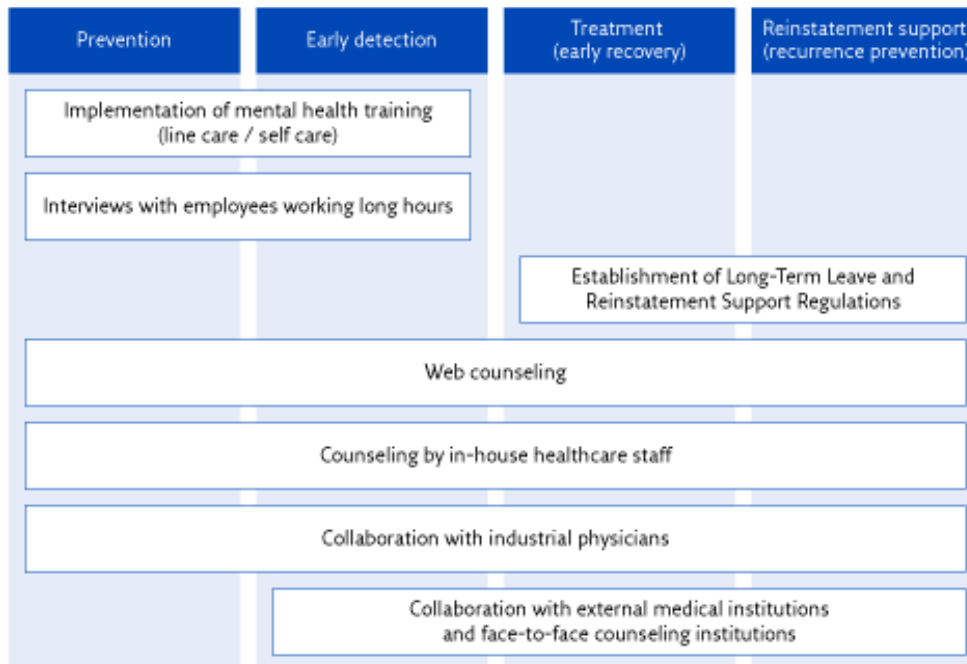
Prevention

Early detection

Treatment
(early recovery)

Reinstatement support
(recurrence prevention)

Implementation of mental health training
(line care / self care)

Interviews with employees working long hours

Establishment of Long-Term Leave and Reinstatement Support Regulations

Web counseling

Counseling by in-house healthcare staff

Collaboration with industrial physicians

Collaboration with external medical institutions and face-to-face counseling institutions